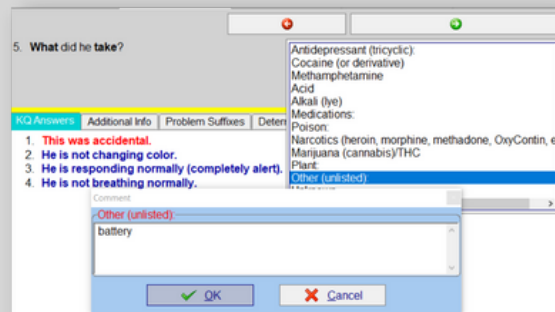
5. What did he take?

Antidepressant (tricyclic):
Cocaine (or derivative)
Methamphetamine
Acid
Alkali (lye)
Medications:
Poison:
Narcotics (heroin, morphine, methadone, OxyContin, e
Marijuana (cannabis)/THC
Plant:
Other (unlisted):
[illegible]

KQ Answers | Additional Info | Problem Suffixes | Deter

1. This was accidental.
2. He is not changing color.
3. He is responding normally (completely alert).
4. He is not breathing normally.

Comment
Other (unlisted):
battery

OK
Cancel